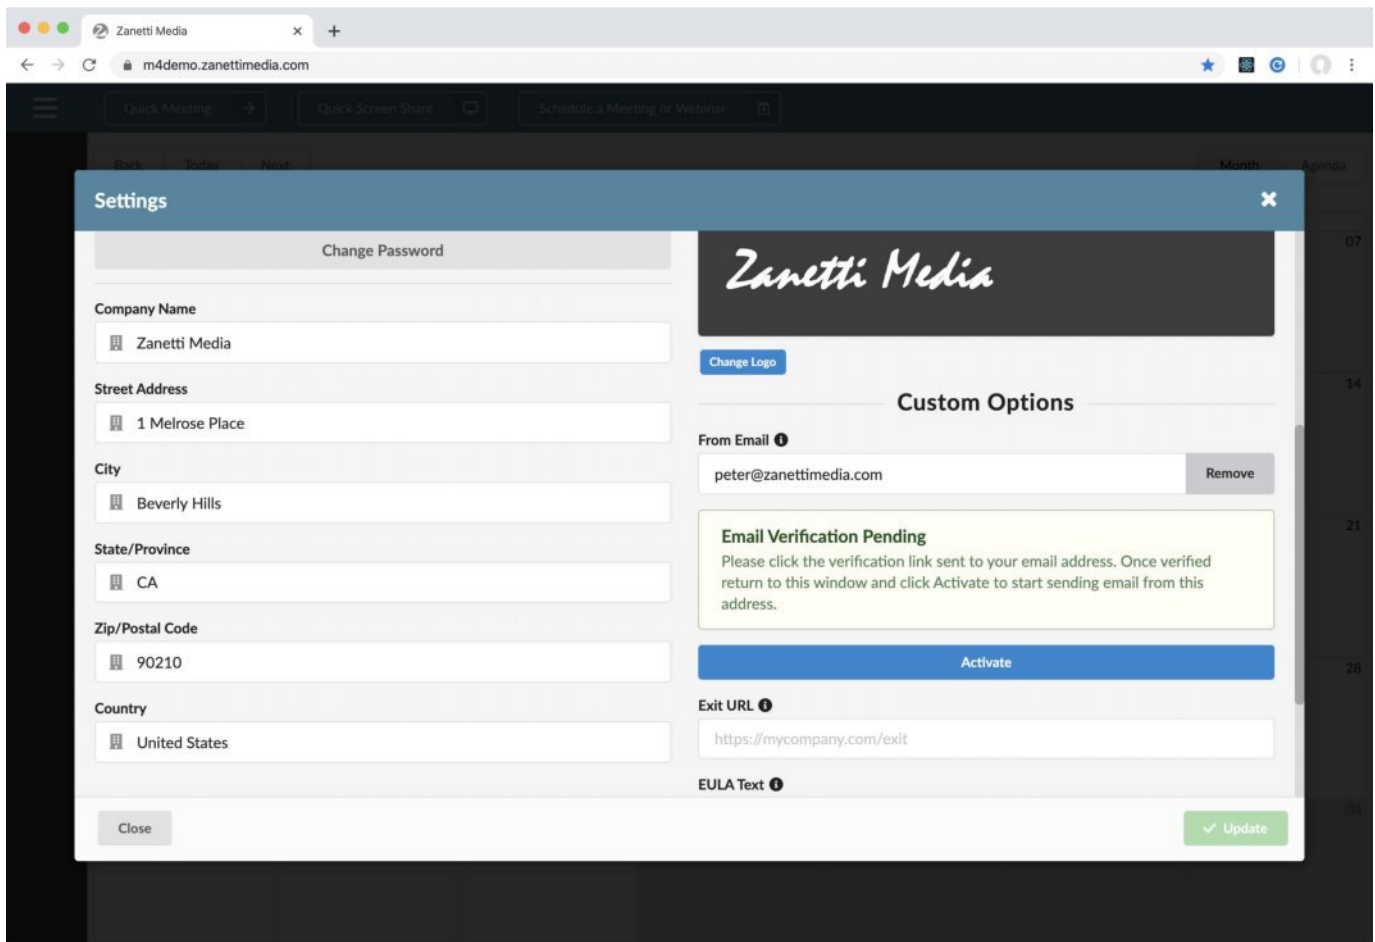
Zanetti Media
m4demo.zanettimedia.com

Quick Meeting
Quick Screen Share
Schedule a Meeting or Webinar

Back Today Next
Month Agenda

Settings

Change Password

Company Name
Zanetti Media

Street Address
1 Melrose Place

City
Beverly Hills

State/Province
CA

Zip/Postal Code
90210

Country
United States

Zanetti Media

Change Logo

Custom Options

From Email
peter@zanettimedia.com
Remove

Email Verification Pending
Please click the verification link sent to your email address. Once verified return to this window and click Activate to start sending email from this address.

Activate

Exit URL
https://mycompany.com/exit

EULA Text

Close

Update

07
14
21
28
04